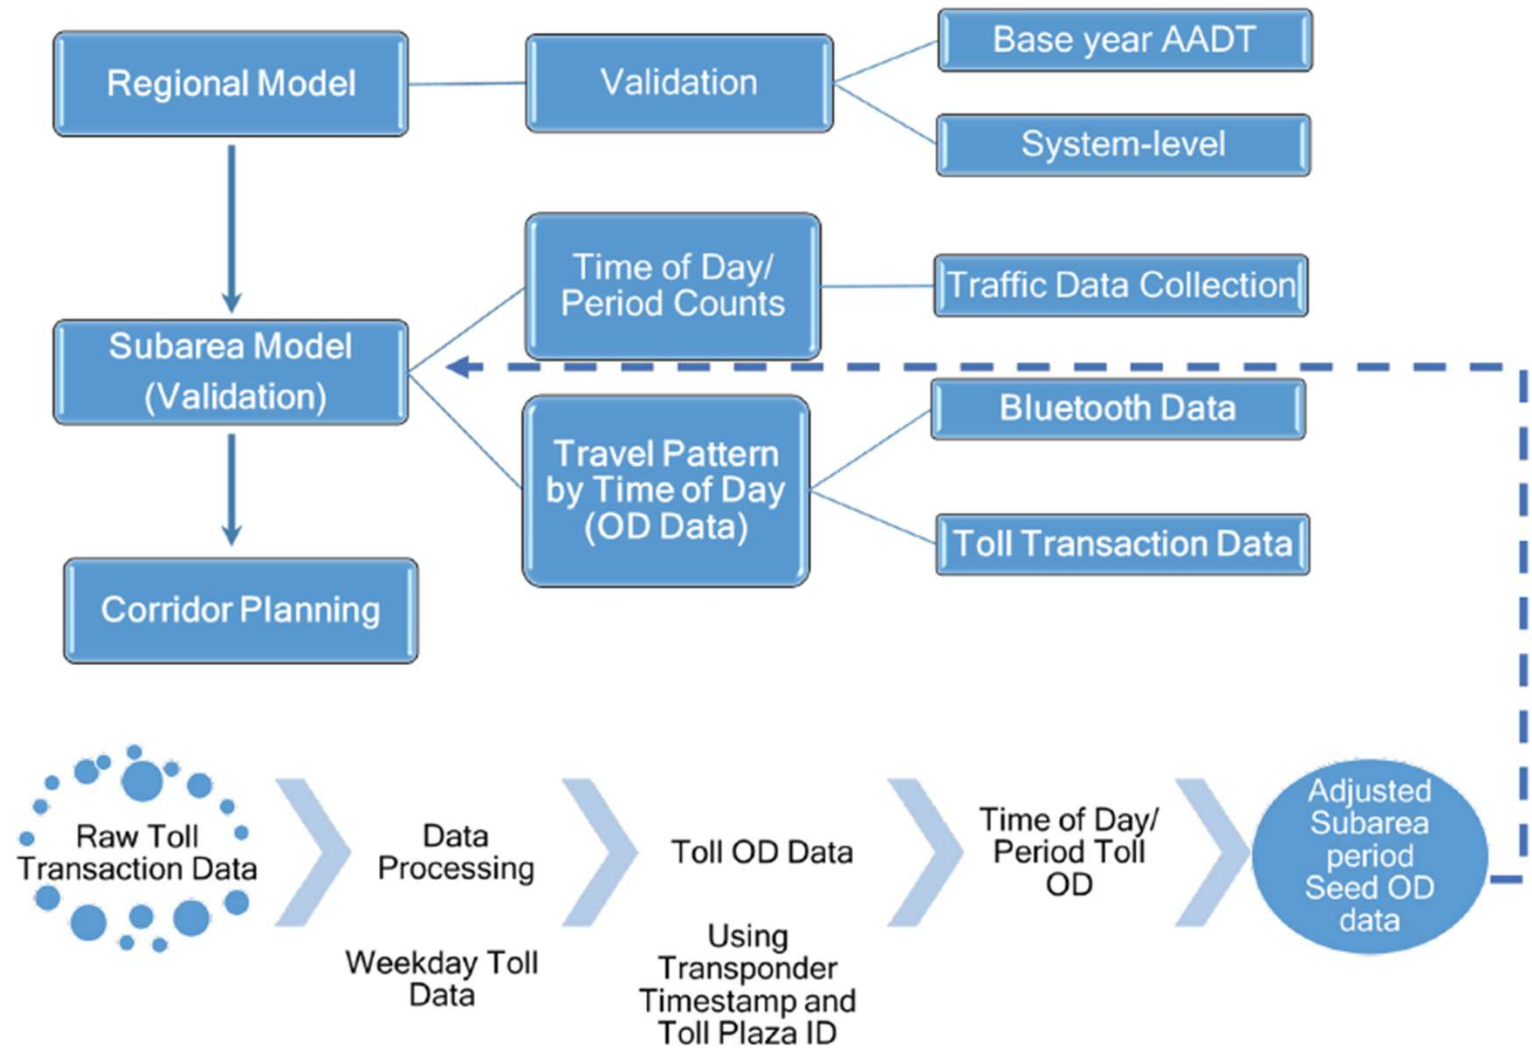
Regional Model

Validation

Base year AADT

System-level

Time of Day/ Period Counts

Traffic Data Collection

Subarea Model (Validation)

Bluetooth Data

Travel Pattern by Time of Day (OD Data)

Toll Transaction Data

Corridor Planning

Raw Toll Transaction Data

Data Processing

Weekday Toll Data

Toll OD Data

Using Transponder Timestamp and Toll Plaza ID

Time of Day/ Period Toll OD

Adjusted Subarea period Seed OD data